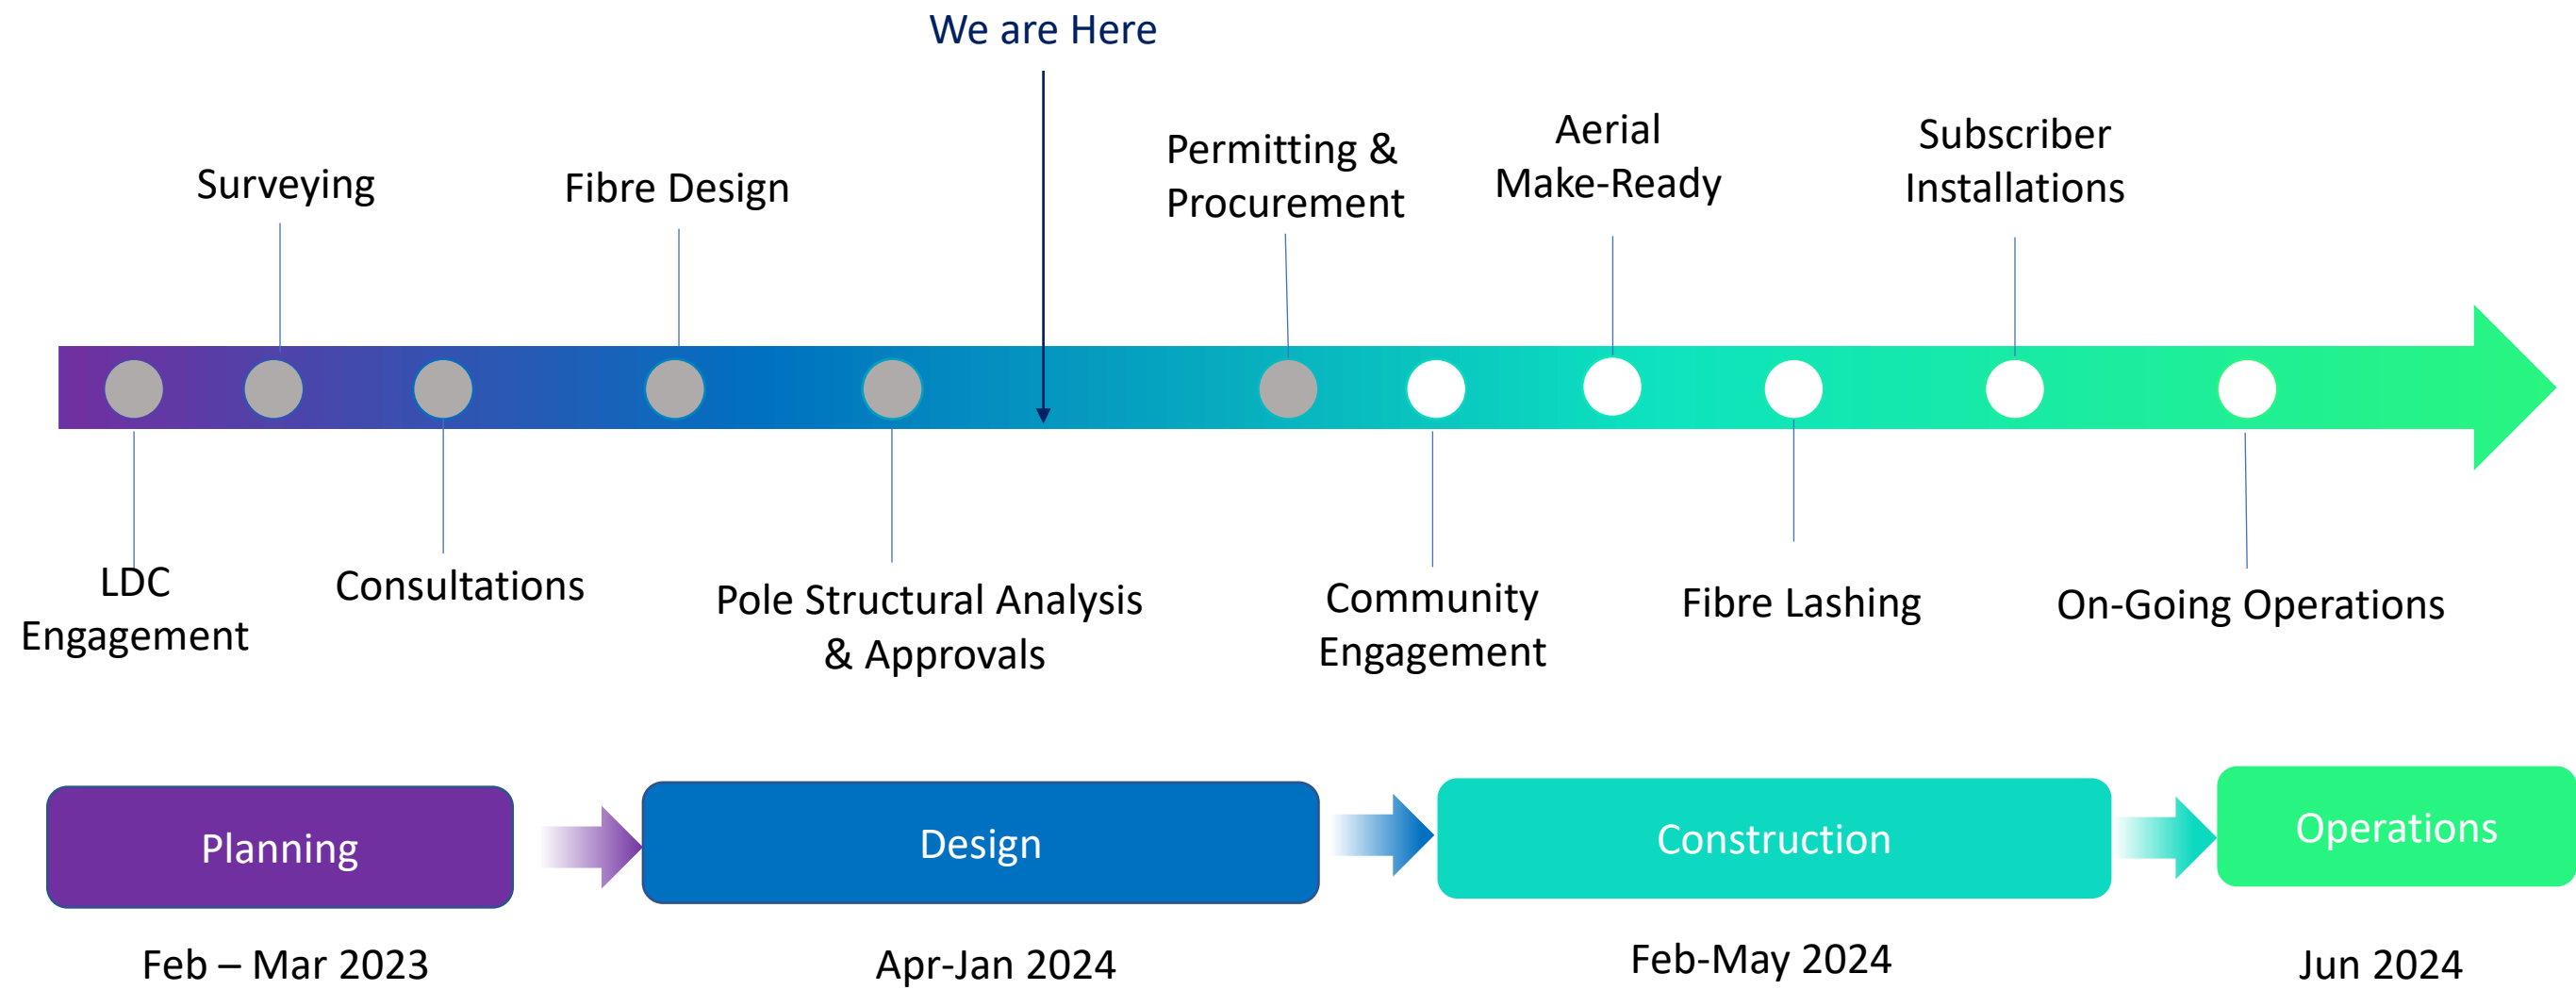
We are Here

Surveying

Fibre Design

Permitting & Procurement

Aerial Make-Ready

Subscriber Installations

LDC Engagement

Consultations

Pole Structural Analysis & Approvals

Community Engagement

Fibre Lashing

On-Going Operations

Planning

Design

Construction

Operations

Feb – Mar 2023

Apr-Jan 2024

Feb-May 2024

Jun 2024